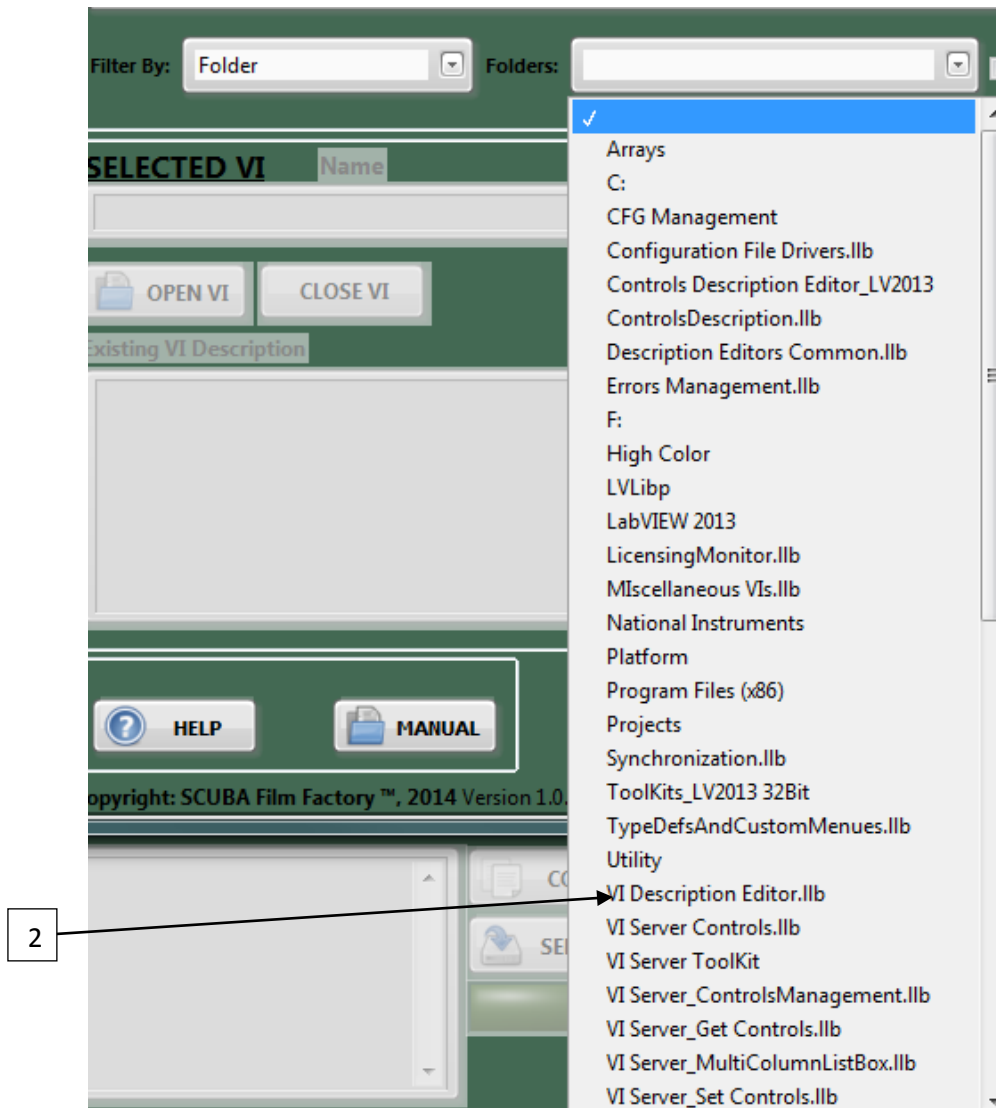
Filter By: Folder
Folders:

SELECTED VI Name

OPEN VI CLOSE VI

Existing VI Description

HELP MANUAL

opyright: SCUBA Film Factory ™, 2014 Version 1.0.

CO
SE

✓
Arrays
C:
CFG Management
Configuration File Drivers.llb
Controls Description Editor_LV2013
ControlsDescription.llb
Description Editors Common.llb
Errors Management.llb
F:
High Color
LVLibp
LabVIEW 2013
LicensingMonitor.llb
MIscellaneous VIs.llb
National Instruments
Platform
Program Files (x86)
Projects
Synchronization.llb
ToolKits_LV2013 32Bit
TypeDefsAndCustomMenues.llb
Utility
VI Description Editor.llb
VI Server Controls.llb
VI Server ToolKit
VI Server_ControlsManagement.llb
VI Server_Get Controls.llb
VI Server_MultiColumnListBox.llb
VI Server_Set Controls.llb

2